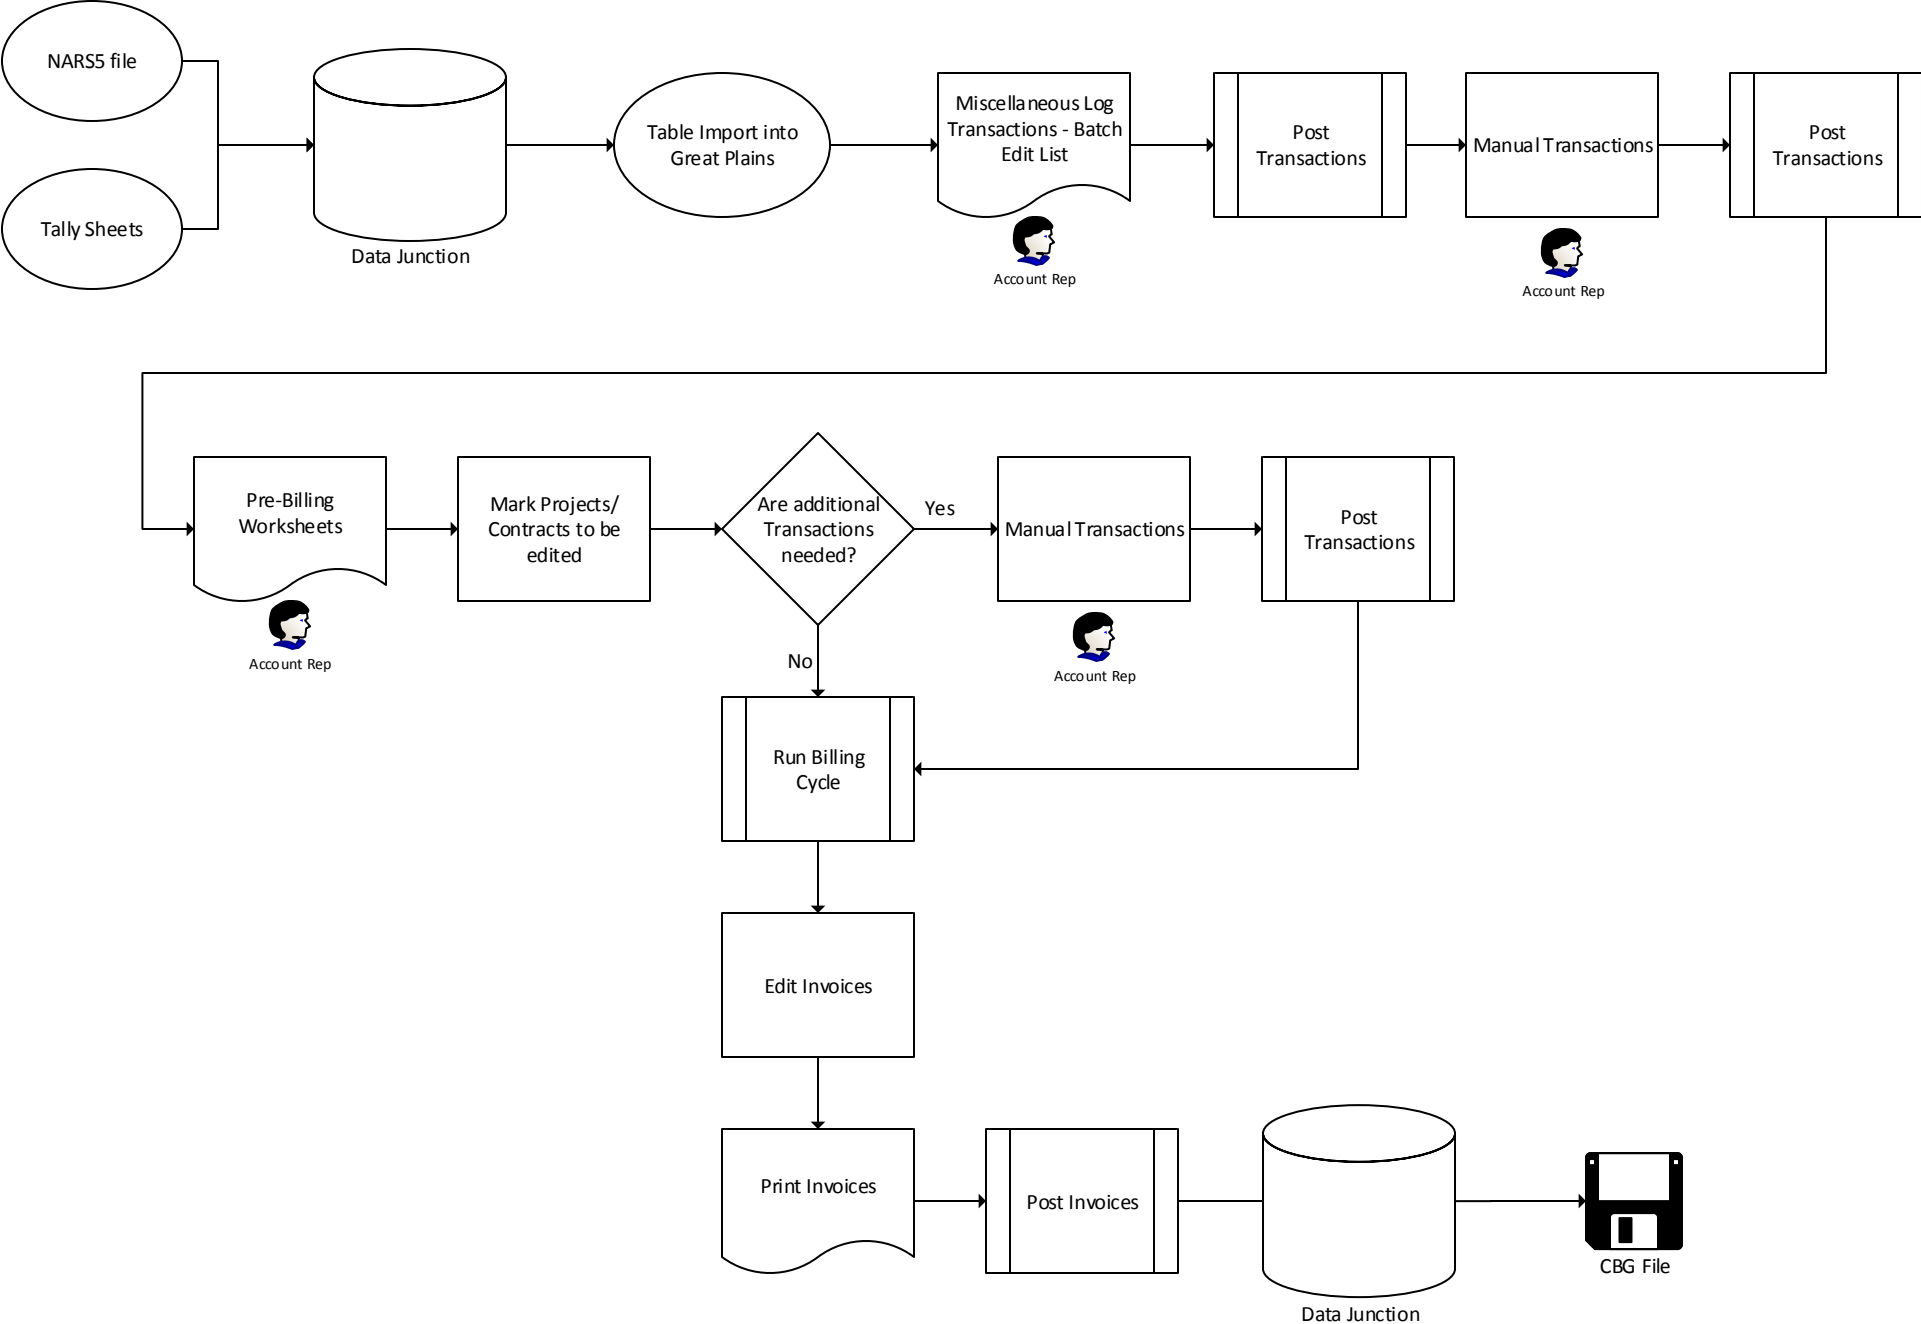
NARS5 file

Tally Sheets

Data Junction

Table Import into Great Plains

Miscellaneous Log Transactions - Batch Edit List

Account Rep

Post Transactions

Manual Transactions

Account Rep

Post Transactions

Pre-Billing Worksheets

Account Rep

Mark Projects/ Contracts to be edited

Are additional Transactions needed?

Yes

Manual Transactions

Account Rep

Post Transactions

No

Run Billing Cycle

Edit Invoices

Print Invoices

Post Invoices

Data Junction

CBG File